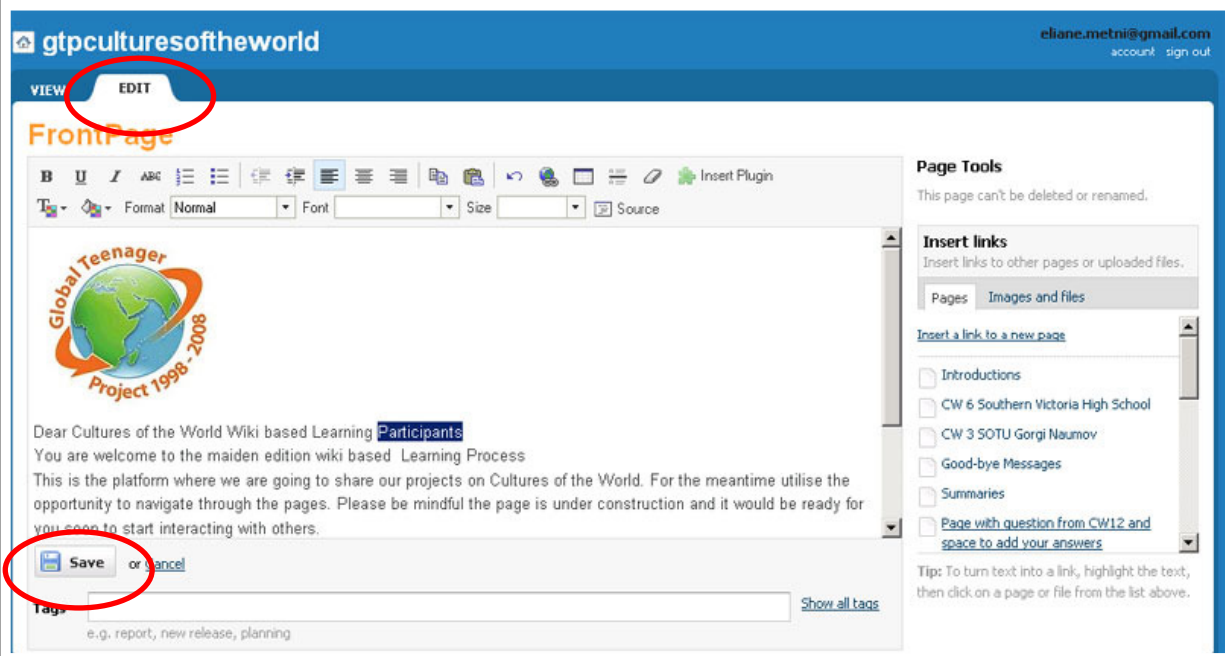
gtpculturesoftheworld

eliane.metni@gmail.com
account sign out

VIEW EDIT

FrontPage

B U I ABC Insert Plugin
Format Normal Font Size Source

Global Teenager Project 1998 - 2008

Dear Cultures of the World Wiki based Learning Participants
You are welcome to the maiden edition wiki based Learning Process
This is the platform where we are going to share our projects on Cultures of the World. For the meantime utilise the opportunity to navigate through the pages. Please be mindful the page is under construction and it would be ready for you soon to start interacting with others.

Save or Cancel

Tags Show all tags
e.g. report, new release, planning

Page Tools
This page can't be deleted or renamed.

Insert links
Insert links to other pages or uploaded files.

Pages Images and files

Insert a link to a new page
Introductions
CW 6 Southern Victoria High School
CW 3 SOTU Gorgi Naumov
Good-bye Messages
Summaries
Page with question from CW12 and space to add your answers

Tip: To turn text into a link, highlight the text, then click on a page or file from the list above.